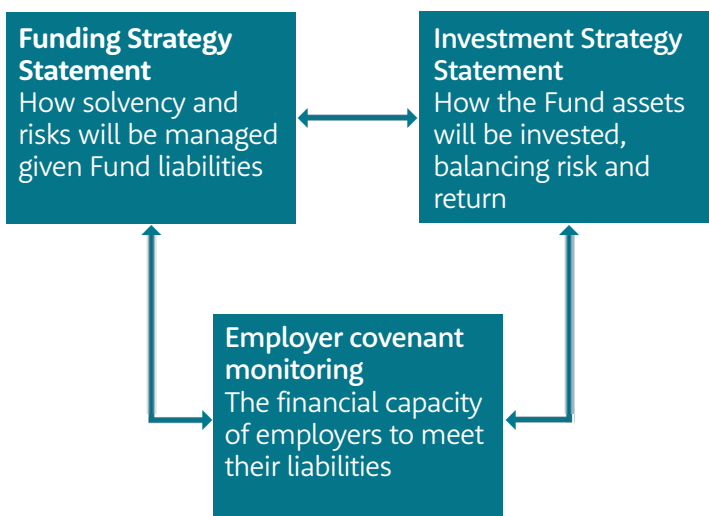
Funding Strategy Statement
How solvency and risks will be managed given Fund liabilities

Investment Strategy Statement
How the Fund assets will be invested, balancing risk and return

Employer covenant monitoring
The financial capacity of employers to meet their liabilities